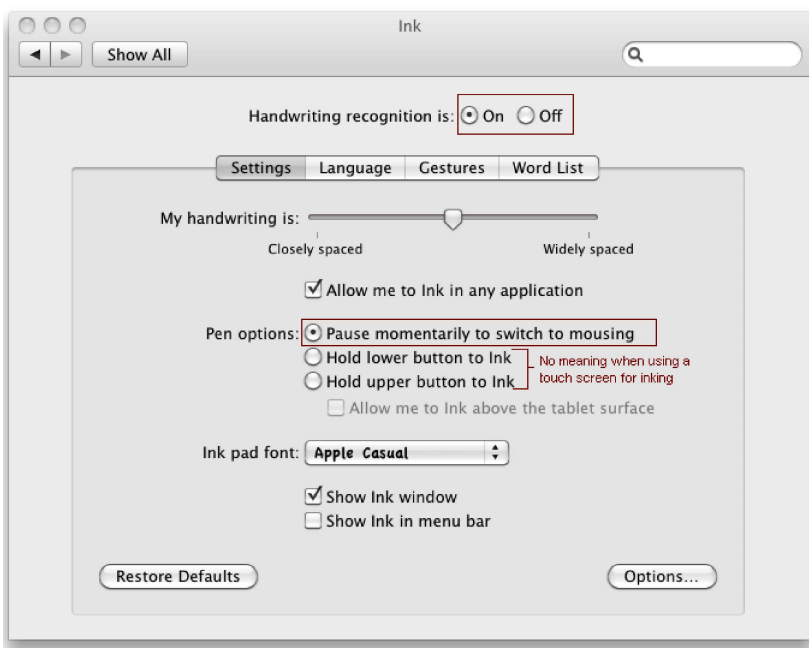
Ink

Show All

Handwriting recognition is: On Off

Settings Language Gestures Word List

My handwriting is:

Closely spaced

Widely spaced

Allow me to Ink in any application

Pen options: Pause momentarily to switch to mousing

Hold lower button to Ink

Hold upper button to Ink

No meaning when using a touch screen for inking

Allow me to Ink above the tablet surface

Ink pad font: Apple Casual

Show Ink window

Show Ink in menu bar

Restore Defaults

Options...